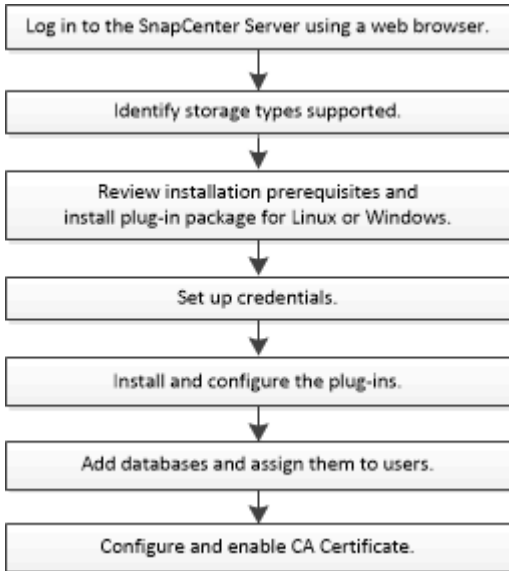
Log in to the SnapCenter Server using a web browser.

Identify storage types supported.

Review installation prerequisites and install plug-in package for Linux or Windows.

Set up credentials.

Install and configure the plug-ins.

Add databases and assign them to users.

Configure and enable CA Certificate.